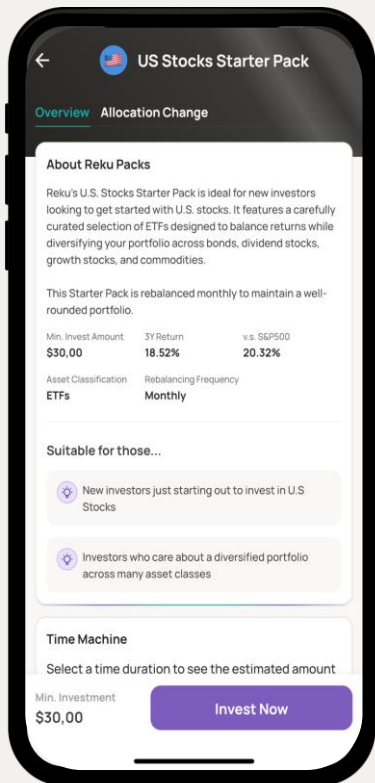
US Stocks Starter Pack

Overview Allocation Change

About Reku Packs

Reku's U.S. Stocks Starter Pack is ideal for new investors looking to get started with U.S. stocks. It features a carefully curated selection of ETFs designed to balance returns while diversifying your portfolio across bonds, dividend stocks, growth stocks, and commodities.

This Starter Pack is rebalanced monthly to maintain a well-rounded portfolio.

| Min. Invest Amount | 3Y Return | v.s. S&P500 |
|---|---|---|
| $30,00 | 18.52% | 20.32% |

| Asset Classification | Rebalancing Frequency |
|---|---|
| ETFs | Monthly |

Suitable for those...

New investors just starting out to invest in U.S Stocks

Investors who care about a diversified portfolio across many asset classes

Time Machine

Select a time duration to see the estimated amount

Min. Investment
$30,00

Invest Now